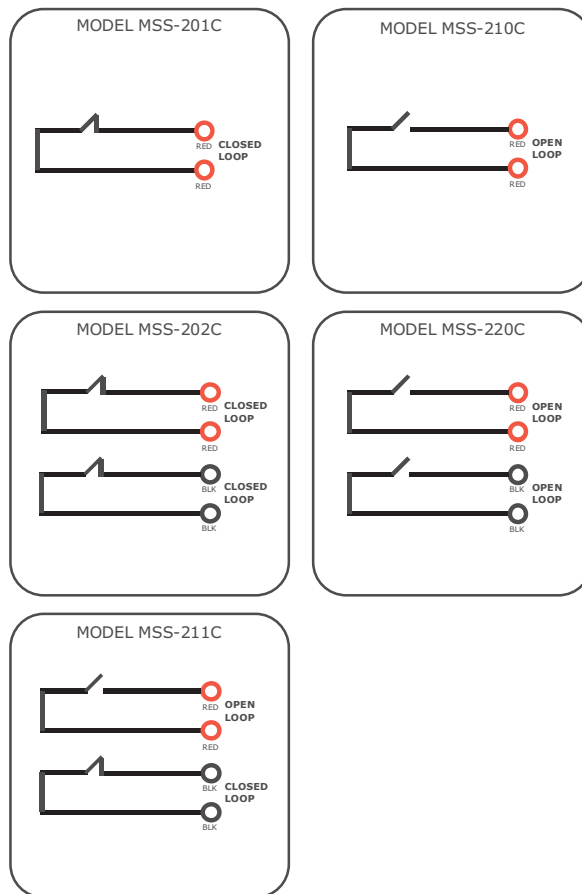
MODEL MSS-201C

RED
CLOSED LOOP
RED

MODEL MSS-210C

RED
OPEN LOOP
RED

MODEL MSS-202C

RED
CLOSED LOOP
RED

BLK
CLOSED LOOP
BLK

MODEL MSS-220C

RED
OPEN LOOP
RED

BLK
OPEN LOOP
BLK

MODEL MSS-211C

RED
OPEN LOOP
RED

BLK
CLOSED LOOP
BLK